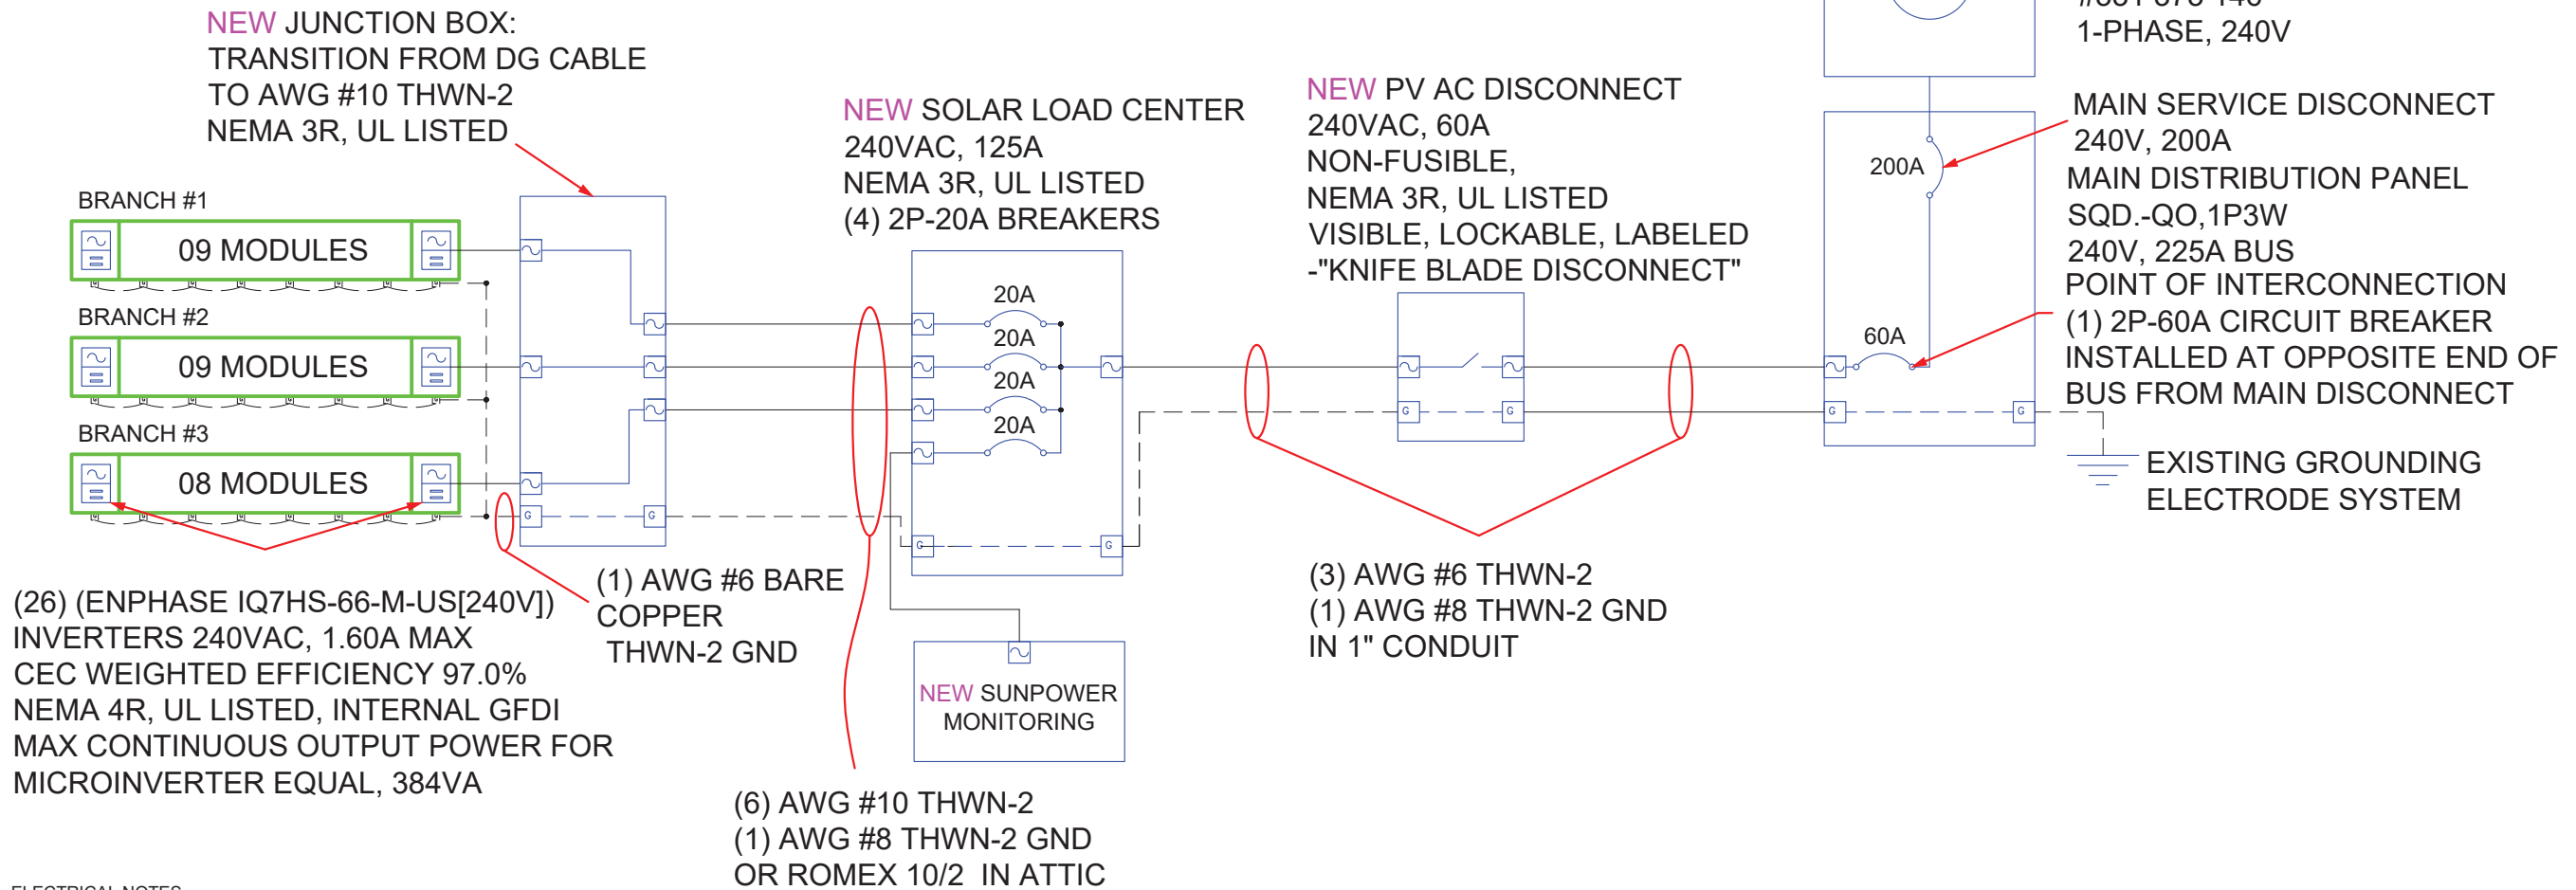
NEW JUNCTION BOX:
TRANSITION FROM DG CABLE
TO AWG #10 THWN-2
NEMA 3R, UL LISTED

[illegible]
1-PHASE, 240V

NEW SOLAR LOAD CENTER
240VAC, 125A
NEMA 3R, UL LISTED
(4) 2P-20A BREAKERS

NEW PV AC DISCONNECT
240VAC, 60A
NON-FUSIBLE,
NEMA 3R, UL LISTED
VISIBLE, LOCKABLE, LABELED
-"KNIFE BLADE DISCONNECT"

MAIN SERVICE DISCONNECT
240V, 200A
MAIN DISTRIBUTION PANEL
SQD.-QO,1P3W
240V, 225A BUS
POINT OF INTERCONNECTION
(1) 2P-60A CIRCUIT BREAKER
INSTALLED AT OPPOSITE END OF
BUS FROM MAIN DISCONNECT

200A
60A

BRANCH #1
09 MODULES
BRANCH #2
09 MODULES
BRANCH #3
08 MODULES

20A
20A
20A
20A

G G G G G G G G

EXISTING GROUNDING
ELECTRODE SYSTEM

(26) (ENPHASE IQ7HS-66-M-US[240V])
INVERTERS 240VAC, 1.60A MAX
CEC WEIGHTED EFFICIENCY 97.0%
NEMA 4R, UL LISTED, INTERNAL GFDI
MAX CONTINUOUS OUTPUT POWER FOR
MICROINVERTER EQUAL, 384VA

(1) AWG #6 BARE
COPPER
THWN-2 GND

(3) AWG #6 THWN-2
(1) AWG #8 THWN-2 GND
IN 1" CONDUIT

NEW SUNPOWER
MONITORING

(6) AWG #10 THWN-2
(1) AWG #8 THWN-2 GND
OR ROMEX 10/2 IN ATTIC

ELECTRICAL NOTES